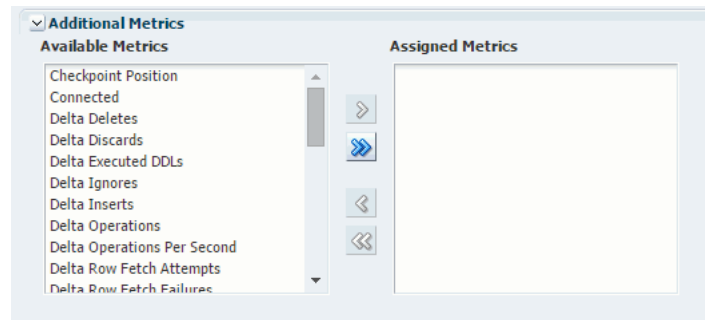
Additional Metrics

Available Metrics

Checkpoint Position
Connected
Delta Deletes
Delta Discards
Delta Executed DDLs
Delta Ignores
Delta Inserts
Delta Operations
Delta Operations Per Second
Delta Row Fetch Attempts
Delta Row Fetch Failures

Assigned Metrics